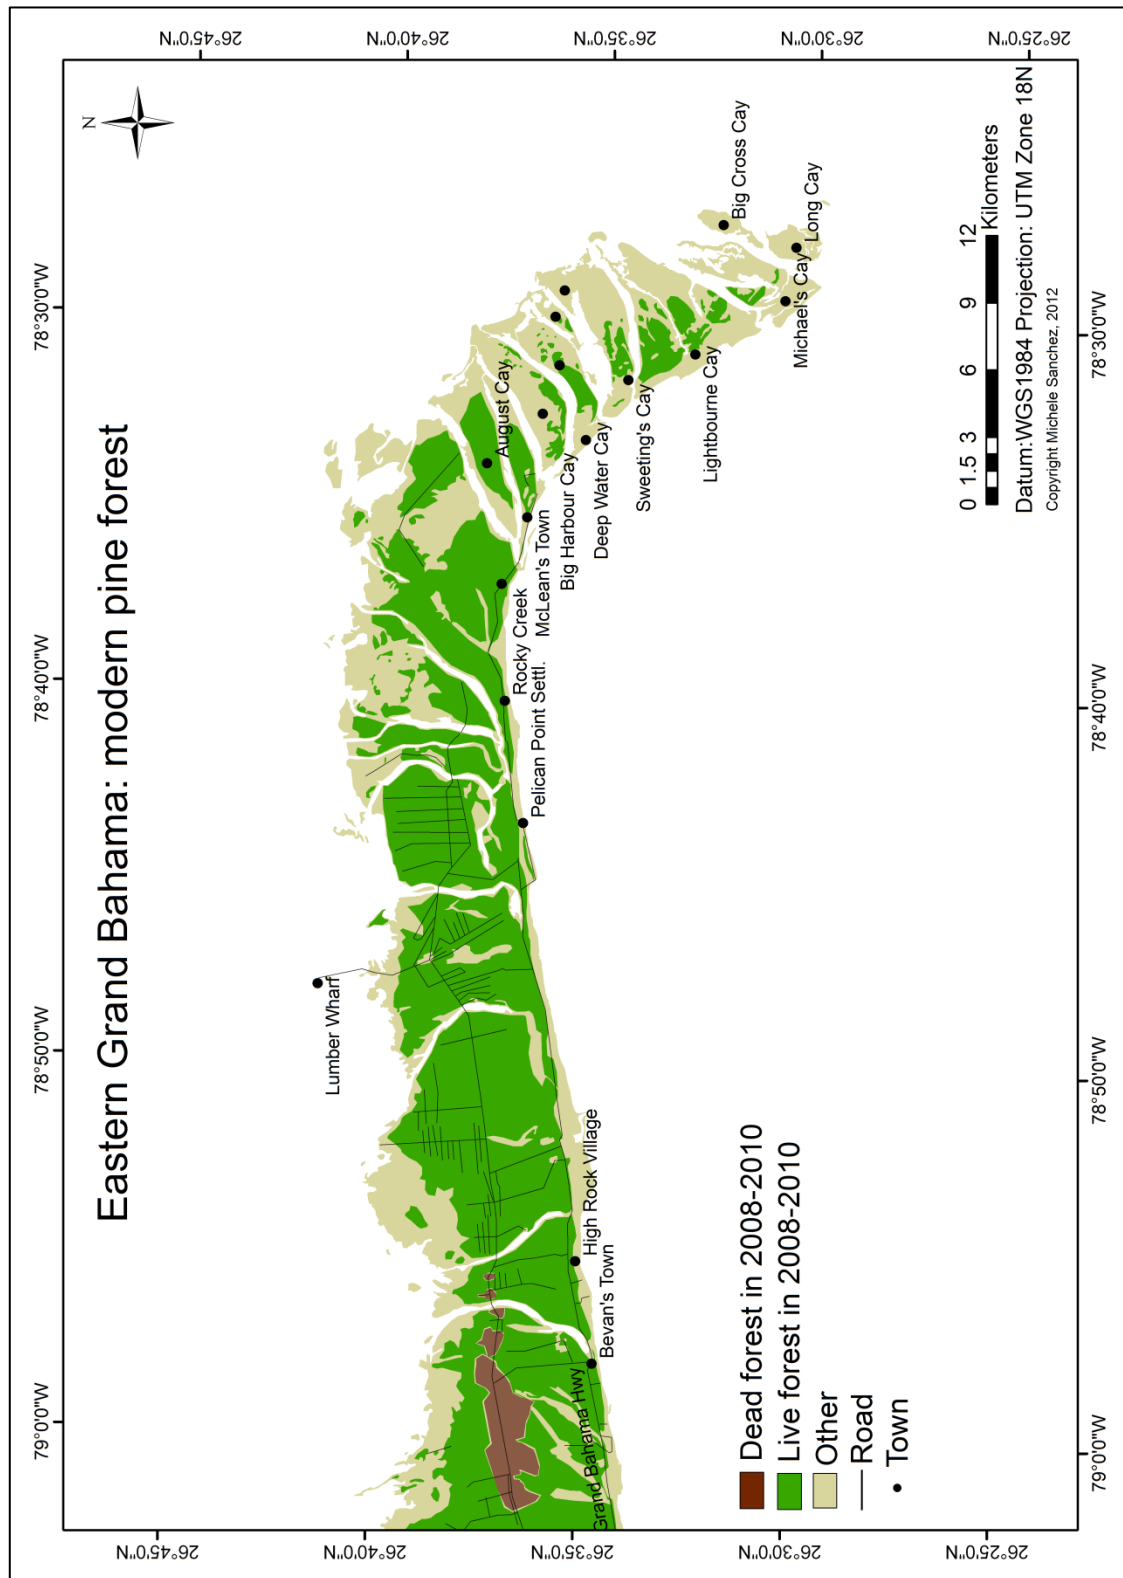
Eastern Grand Bahama: modern pine forest

N

26°45'0"N
26°40'0"N
26°35'0"N
26°30'0"N
26°25'0"N

78°30'0"W
78°40'0"W
78°50'0"W
79°0'0"W

Big Cross Cay
Long Cay
Michael's Cay
Lightbourne Cay
Sweeting's Cay
Deep Water Cay
Big Harbour Cay
August Cay
McLean's Town
Rocky Creek
Pelican Point Settl.
Lumber Wharf
High Rock Village
Bevan's Town
Grand Bahama Hwy

0 1.5 3 6 9 12
Kilometers
Datum:WGS1984 Projection: UTM Zone 18N
Copyright Michele Sanchez, 2012

Dead forest in 2008-2010
Live forest in 2008-2010
Other
Road
Town

26°45'0"N
26°40'0"N
26°35'0"N
26°30'0"N
26°25'0"N

78°30'0"W
78°40'0"W
78°50'0"W
79°0'0"W